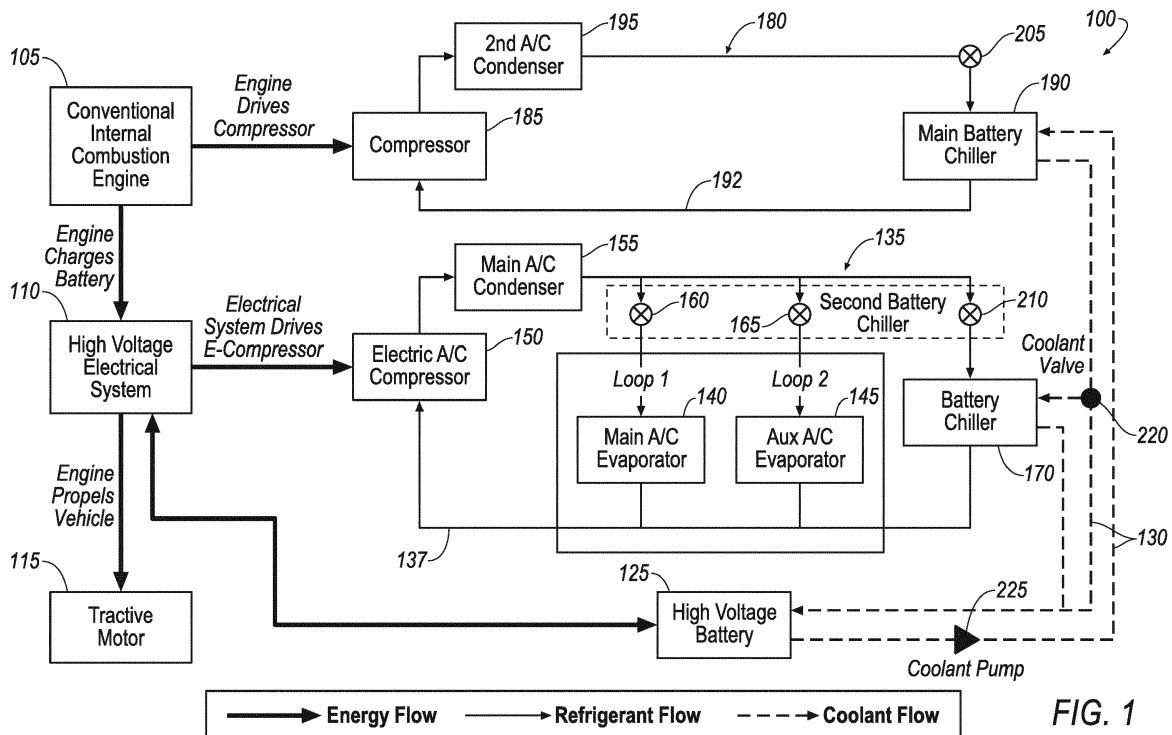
100

105
Conventional Internal Combustion Engine

Engine Drives Compressor

Compressor
185

2nd A/C Condenser
195

180

205

190
Main Battery Chiller

192

Engine Charges Battery

110
High Voltage Electrical System

Electrical System Drives E-Compressor

Electric A/C Compressor
150

Main A/C Condenser
155

135

160
165
Second Battery Chiller
210

Coolant Valve

Loop 1
Loop 2

140
Main A/C Evaporator

145
Aux A/C Evaporator

Battery Chiller
170

220

Engine Propels Vehicle

137

130

115
Tractive Motor

125
High Voltage Battery

225
Coolant Pump

Energy Flow
Refrigerant Flow
Coolant Flow

FIG. 1